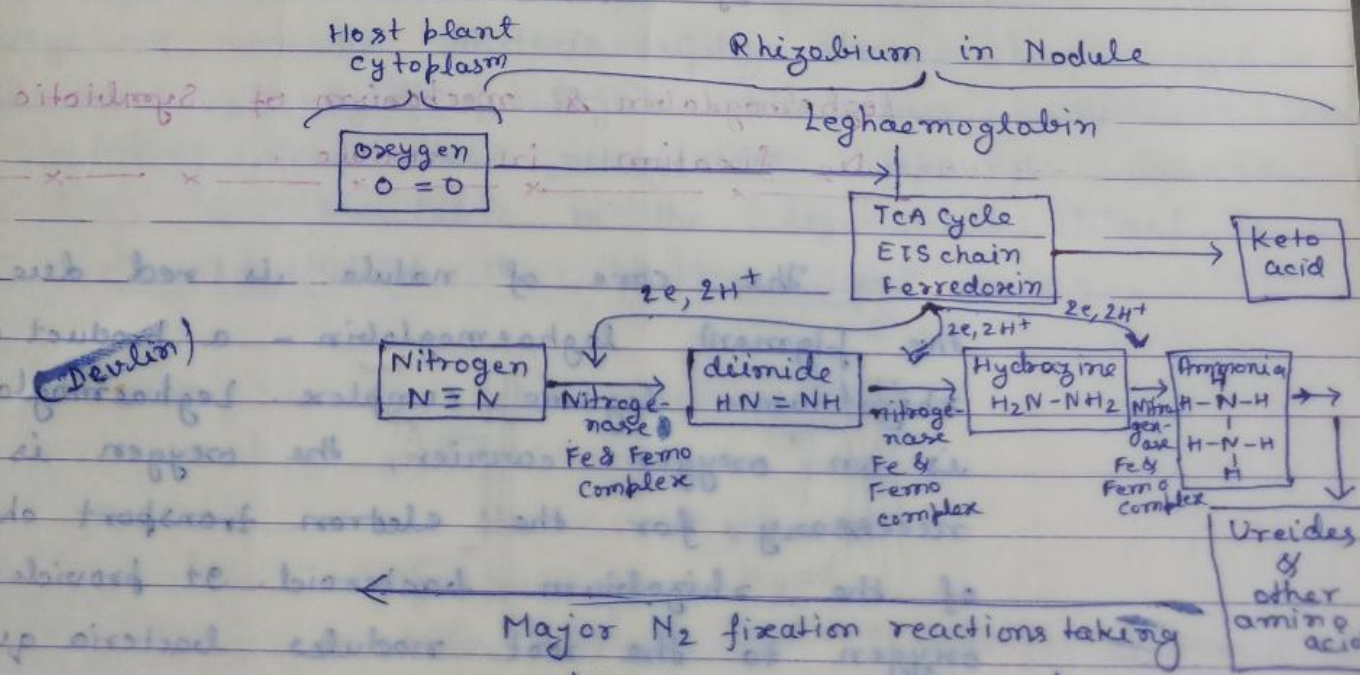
Host plant cytoplasm

Rhizobium in Nodule

Leghaemoglobin

oxygen
$O=O$

TCA Cycle
ETS chain
Ferredoxin

Keto acid

$2e, 2H^+$

$2e, 2H^+$

$2e, 2H^+$

(Devlin)

Nitrogen
$N \equiv N$

Nitrogenase
Fe & Femo complex

diimide
$HN=NH$

nitrogenase
Fe & Femo complex

Hydrazine
$H_2N-NH_2$

Nitrogenase
Fe & Femo complex

Ammonia
$H-N-H$
$H-N-H$
$H$

Ureides & other amino acid

Major $N_2$ fixation reactions taking